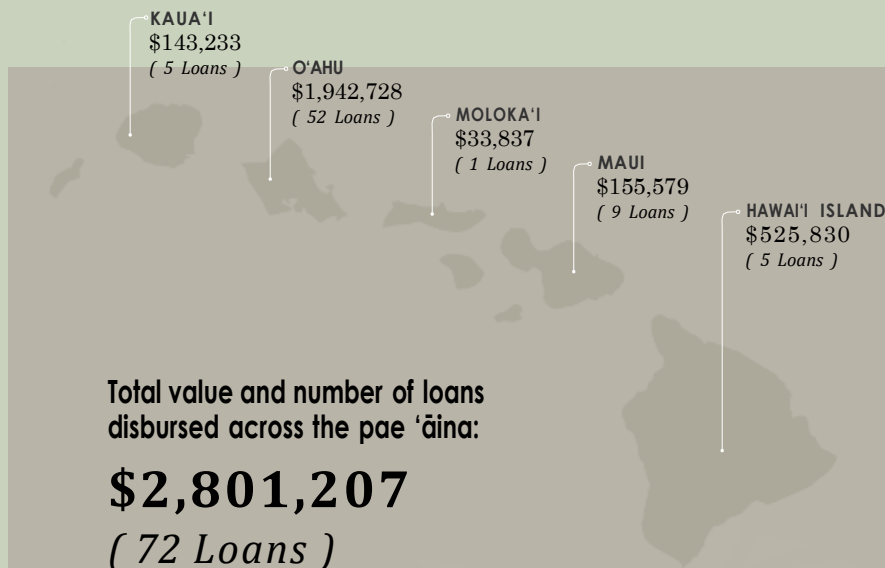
KAUA'I
\$143,233
( 5 Loans )

O'AHU
\$1,942,728
( 52 Loans )

MOLOKA'I
\$33,837
( 1 Loans )

MAUI
\$155,579
( 9 Loans )

HAWAI'I ISLAND
\$525,830
( 5 Loans )

Total value and number of loans disbursed across the pae 'āina:

\$2,801,207
( 72 Loans )